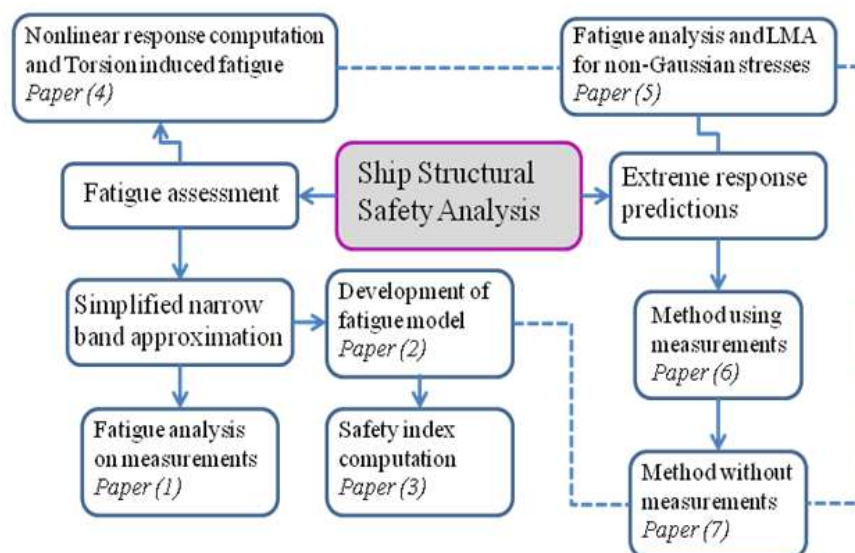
Nonlinear response computation and Torsion induced fatigue
Paper (4)

Fatigue analysis and LMA for non-Gaussian stresses
Paper (5)

Fatigue assessment

Ship Structural Safety Analysis

Extreme response predictions

Simplified narrow band approximation

Development of fatigue model
Paper (2)

Method using measurements
Paper (6)

Fatigue analysis on measurements
Paper (1)

Safety index computation
Paper (3)

Method without measurements
Paper (7)